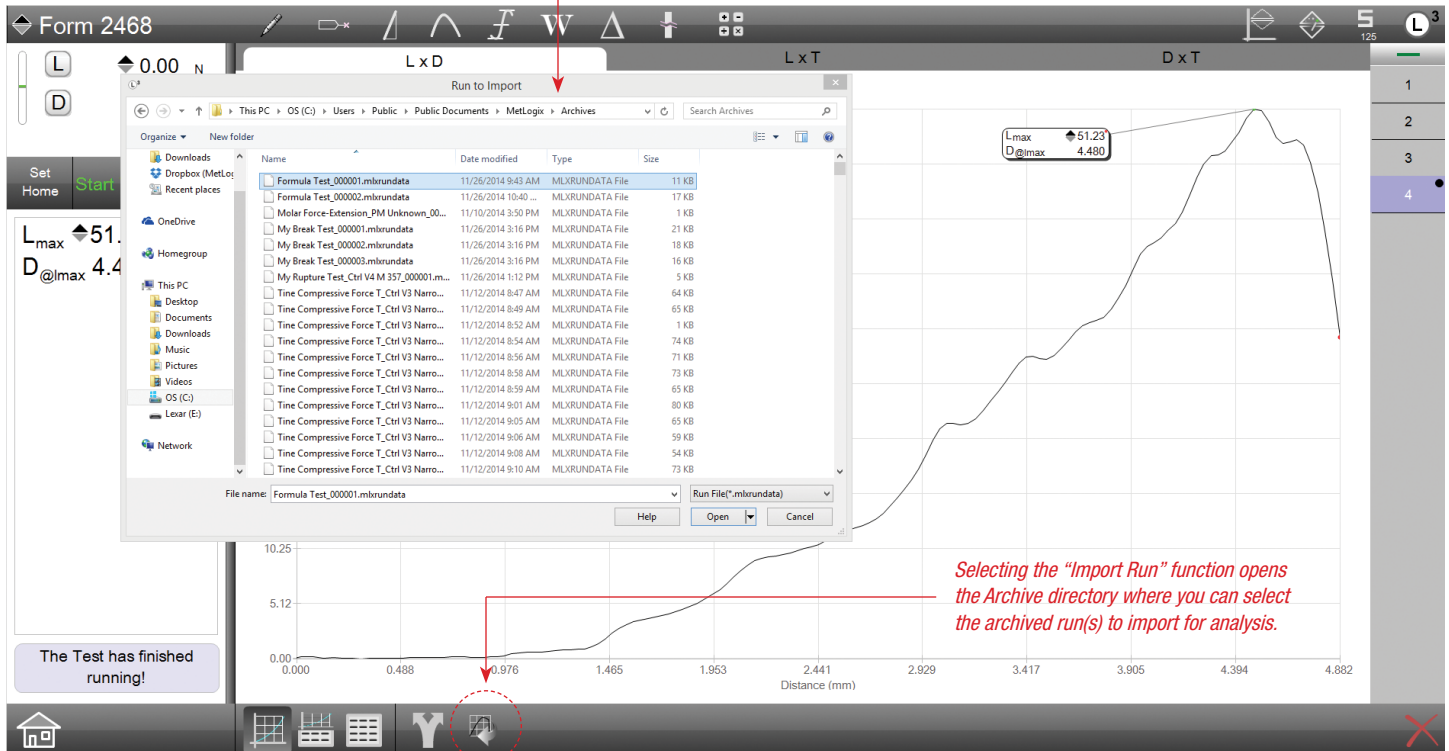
Form 2468

W

5
125

L 3

L

D

0.00 N

L x D

L x T

D x T

1

2

3

4

Set Home

Start

$L_{max}$ 51.

$D_{@lmax}$ 4.4

The Test has finished running!

Run to Import

This PC › OS (C:) › Users › Public › Public Documents › MetLogix › Archives

Search Archives

Organize ▾ New folder

Downloads
Dropbox (MetLog
Recent places

OneDrive

Homegroup

This PC
Desktop
Documents
Downloads
Music
Pictures
Videos
OS (C:)
Lexar (E:)

Network

| Name | Date modified | Type | Size |
|---|---|---|---|
| Formula Test_000001.mlxrundata | 11/26/2014 9:43 AM | MLXRUNDATA File | 11 KB |
| Formula Test_000002.mlxrundata | 11/26/2014 10:40 ... | MLXRUNDATA File | 17 KB |
| Molar Force-Extension_PM Unknown_00... | 11/10/2014 3:50 PM | MLXRUNDATA File | 1 KB |
| My Break Test_000001.mlxrundata | 11/26/2014 3:16 PM | MLXRUNDATA File | 21 KB |
| My Break Test_000002.mlxrundata | 11/26/2014 3:16 PM | MLXRUNDATA File | 18 KB |
| My Break Test_000003.mlxrundata | 11/26/2014 3:16 PM | MLXRUNDATA File | 16 KB |
| My Rupture Test_Ctrl V4 M 357_000001.m... | 11/26/2014 1:12 PM | MLXRUNDATA File | 5 KB |
| Tine Compressive Force T_Ctrl V3 Narro... | 11/12/2014 8:47 AM | MLXRUNDATA File | 64 KB |
| Tine Compressive Force T_Ctrl V3 Narro... | 11/12/2014 8:49 AM | MLXRUNDATA File | 65 KB |
| Tine Compressive Force T_Ctrl V3 Narro... | 11/12/2014 8:52 AM | MLXRUNDATA File | 1 KB |
| Tine Compressive Force T_Ctrl V3 Narro... | 11/12/2014 8:54 AM | MLXRUNDATA File | 74 KB |
| Tine Compressive Force T_Ctrl V3 Narro... | 11/12/2014 8:56 AM | MLXRUNDATA File | 71 KB |
| Tine Compressive Force T_Ctrl V3 Narro... | 11/12/2014 8:58 AM | MLXRUNDATA File | 73 KB |
| Tine Compressive Force T_Ctrl V3 Narro... | 11/12/2014 8:59 AM | MLXRUNDATA File | 65 KB |
| Tine Compressive Force T_Ctrl V3 Narro... | 11/12/2014 9:01 AM | MLXRUNDATA File | 80 KB |
| Tine Compressive Force T_Ctrl V3 Narro... | 11/12/2014 9:05 AM | MLXRUNDATA File | 65 KB |
| Tine Compressive Force T_Ctrl V3 Narro... | 11/12/2014 9:06 AM | MLXRUNDATA File | 59 KB |
| Tine Compressive Force T_Ctrl V3 Narro... | 11/12/2014 9:08 AM | MLXRUNDATA File | 54 KB |
| Tine Compressive Force T_Ctrl V3 Narro... | 11/12/2014 9:10 AM | MLXRUNDATA File | 73 KB |

File name: Formula Test_000001.mlxrundata

Run File(*.mlxrundata)

Help

Open

Cancel

$L_{max}$ 51.23
$D_{@lmax}$ 4.480

10.25

5.12

0.00

0.000 0.488 0.976 1.465 1.953 2.441 2.929 3.417 3.905 4.394 4.882

Distance (mm)

Selecting the “Import Run” function opens the Archive directory where you can select the archived run(s) to import for analysis.